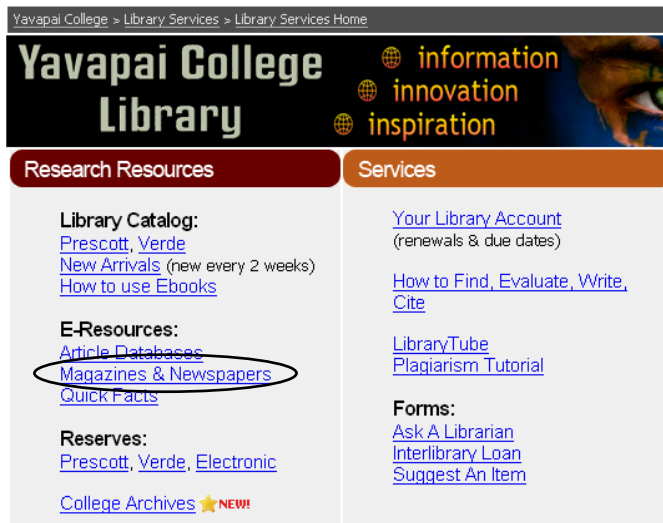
Yavapai College > Library Services > Library Services Home

Yavapai College Library

information
innovation
inspiration

Research Resources

Library Catalog:
Prescott, Verde
New Arrivals (new every 2 weeks)
How to use Ebooks

E-Resources:
Article Databases
Magazines & Newspapers
Quick Facts

Reserves:
Prescott, Verde, Electronic

College Archives NEW!

Services

Your Library Account
(renewals & due dates)

How to Find, Evaluate, Write, Cite

LibraryTube
Plagiarism Tutorial

Forms:
Ask A Librarian
Interlibrary Loan
Suggest An Item